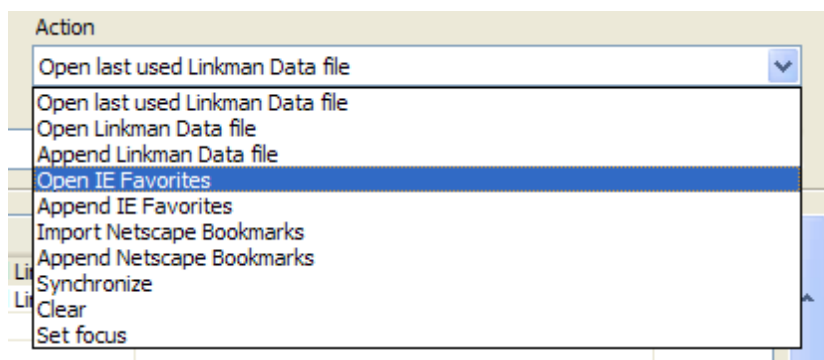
Action

Open last used Linkman Data file

Open last used Linkman Data file
Open Linkman Data file
Append Linkman Data file
Open IE Favorites
Append IE Favorites
Import Netscape Bookmarks
Append Netscape Bookmarks
Synchronize
Clear
Set focus

Li
Li